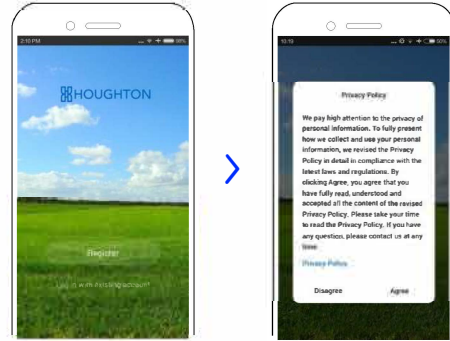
2:10 PM

HOUGHTON

Register

Log in with existing account

10:19

Privacy Policy

We pay high attention to the privacy of personal information. To fully present how we collect and use your personal information, we revised the Privacy Policy in detail in compliance with the latest laws and regulations. By clicking Agree, you agree that you have fully read, understood and accepted all the content of the revised Privacy Policy. Please take your time to read the Privacy Policy. If you have any question, please contact us at any time.

Privacy Policy

Disagree

Agree